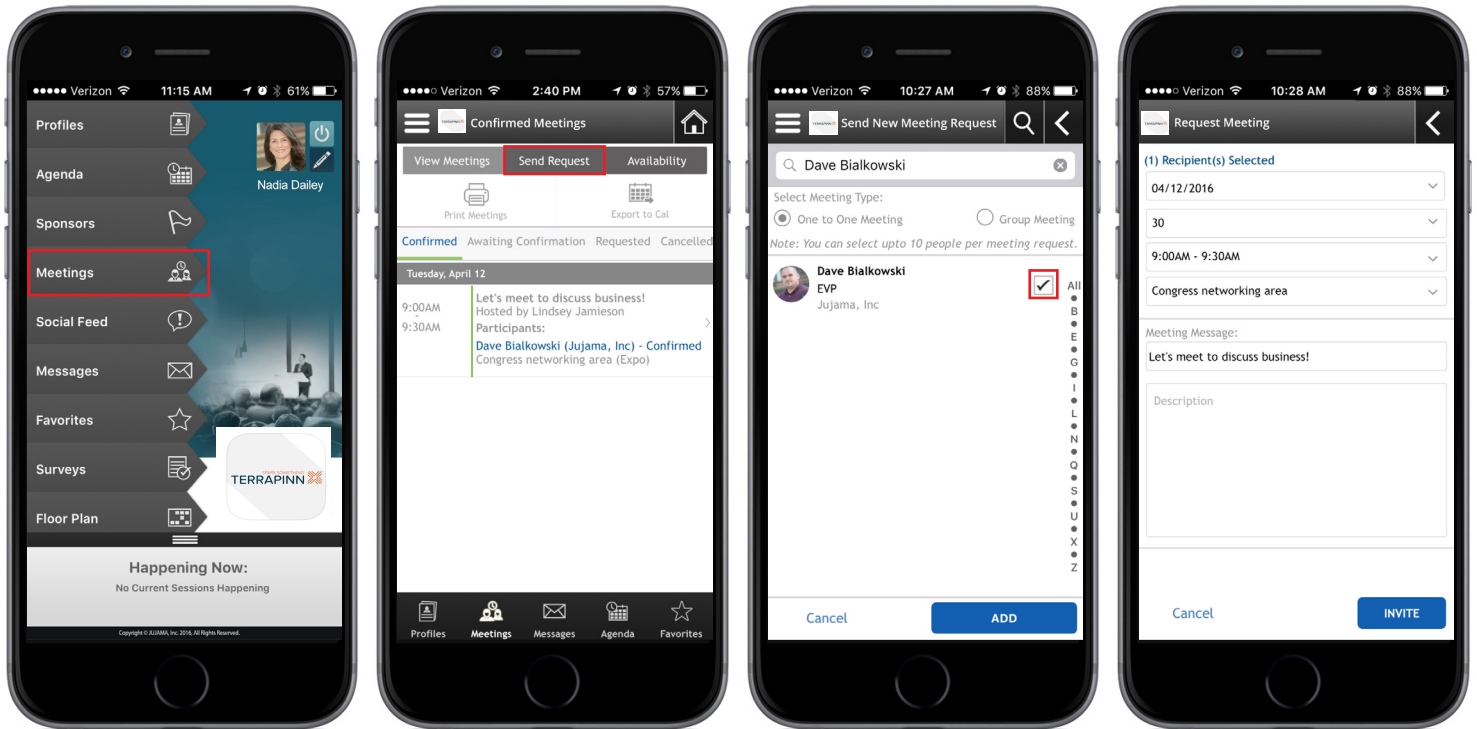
●●●●● Verizon 11:15 AM 61%

Profiles

Agenda

Sponsors

Meetings

Social Feed

Messages

Favorites

Surveys

Floor Plan

Nadia Dailey

TERRAPINN

Happening Now:
No Current Sessions Happening

Copyright © JUJAMA, Inc 2016, All Rights Reserved.

●●●●● Verizon 2:40 PM 57%

Confirmed Meetings

View Meetings | Send Request | Availability

Print Meetings | Export to Cal

Confirmed | Awaiting Confirmation | Requested | Cancelled

Tuesday, April 12

9:00AM
9:30AM
Let's meet to discuss business!
Hosted by Lindsey Jamieson
Participants:
Dave Bialkowski (Jujama, Inc) - Confirmed
Congress networking area (Expo)

Profiles | Meetings | Messages | Agenda | Favorites

●●●●● Verizon 10:27 AM 88%

Send New Meeting Request

Dave Bialkowski

Select Meeting Type:
One to One Meeting
Group Meeting
Note: You can select upto 10 people per meeting request.

Dave Bialkowski
EVP
Jujama, Inc

All
B
E
G
I
L
N
Q
S
U
X
Z

Cancel
ADD

●●●●● Verizon 10:28 AM 88%

Request Meeting

(1) Recipient(s) Selected
04/12/2016
30
9:00AM - 9:30AM
Congress networking area
Meeting Message:
Let's meet to discuss business!
Description

Cancel
INVITE